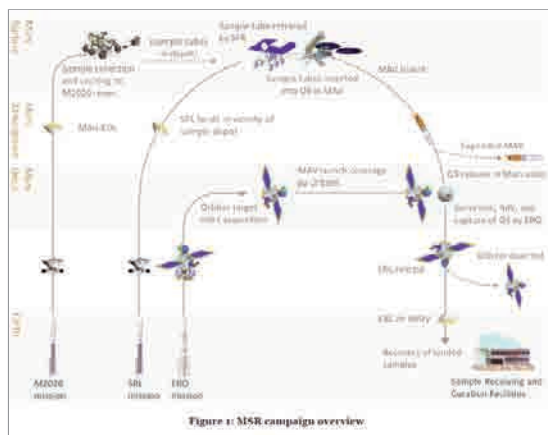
Mars Surface

Mars Atmosphere

Mars Orbit

Earth

Sample tubes retrieved by SFR

Sample tubes in depot

Sample selection and caching by M2020 rover

Sample tubes inserted into OS in MAV

MAV launch

M2020 EDL

SRL landing in vicinity of sample depot

MAV launch coverage by Orbiter

Expended MAV

OS release in Mars orbit

Orbiter target orbit acquisition

Detection, RdV, and capture of OS by ERO

ERO

EEV release

Orbiter diverted

EEV re-entry

Recovery of landed samples

Sample Receiving and Curation Facilities

M2020 mission

SRL mission

ERO mission

Figure 1: MSR campaign overview